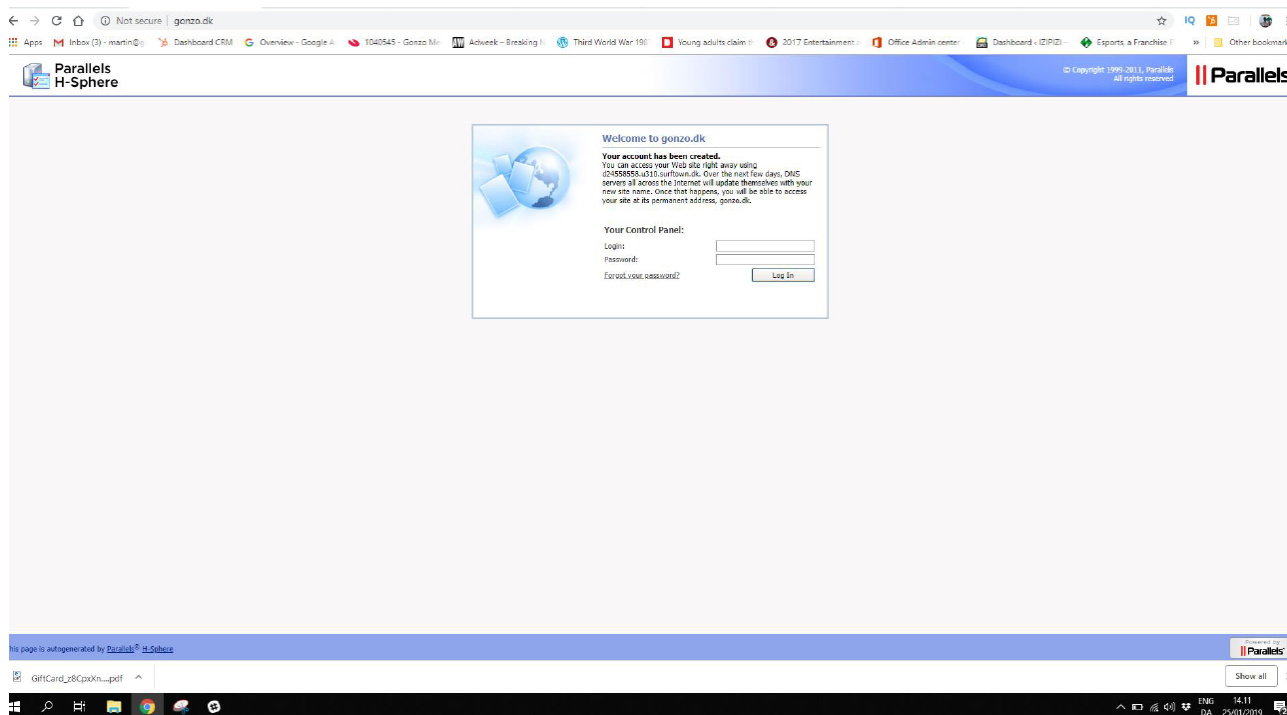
Not secure | gonzo.dk

Apps Inbox (3) - martin@ Dashboard CRM Overview - Google A 1040545 - Gonzo Me Adweek – Breaking Third World War 190 Young adults claim 2017 Entertainment Office Admin center Dashboard ‹ IZIPIZI – Esports, a Franchise » Other bookmarks

Parallels H-Sphere

© Copyright 1999-2011, Parallels All rights reserved

Parallels

Welcome to gonzo.dk

Your account has been created.
You can access your Web site right away using d24558558.u310.surftown.dk. Over the next few days, DNS servers all across the Internet will update themselves with your new site name. Once that happens, you will be able to access your site at its permanent address, gonzo.dk.

Your Control Panel:
Login:
Password:
Forgot your password?
Log In

his page is autogenerated by Parallels® H-Sphere

Powered by Parallels

GiftCard_z8CpxXn....pdf

Show all

ENG DA 14.11 25/01/2019